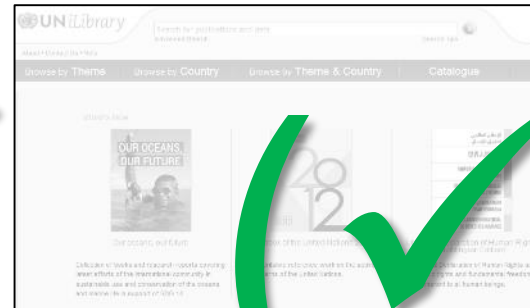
UN iLibrary

Search for publications and data

Advanced Search

Search tips

Browse by Theme

Browse by Country

Browse by Theme & Country

Catalogue

What's New

OUR OCEANS, OUR FUTURE

Our oceans, our future

2012

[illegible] of the United Nations

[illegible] of Human Rights

Collection of books and research reports covering latest efforts of the international community in sustainable use and conservation of the oceans and marine life in support of SDG 14.

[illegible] works on the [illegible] of the United Nations.

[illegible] of Human Rights and fundamental freedoms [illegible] to all human beings.